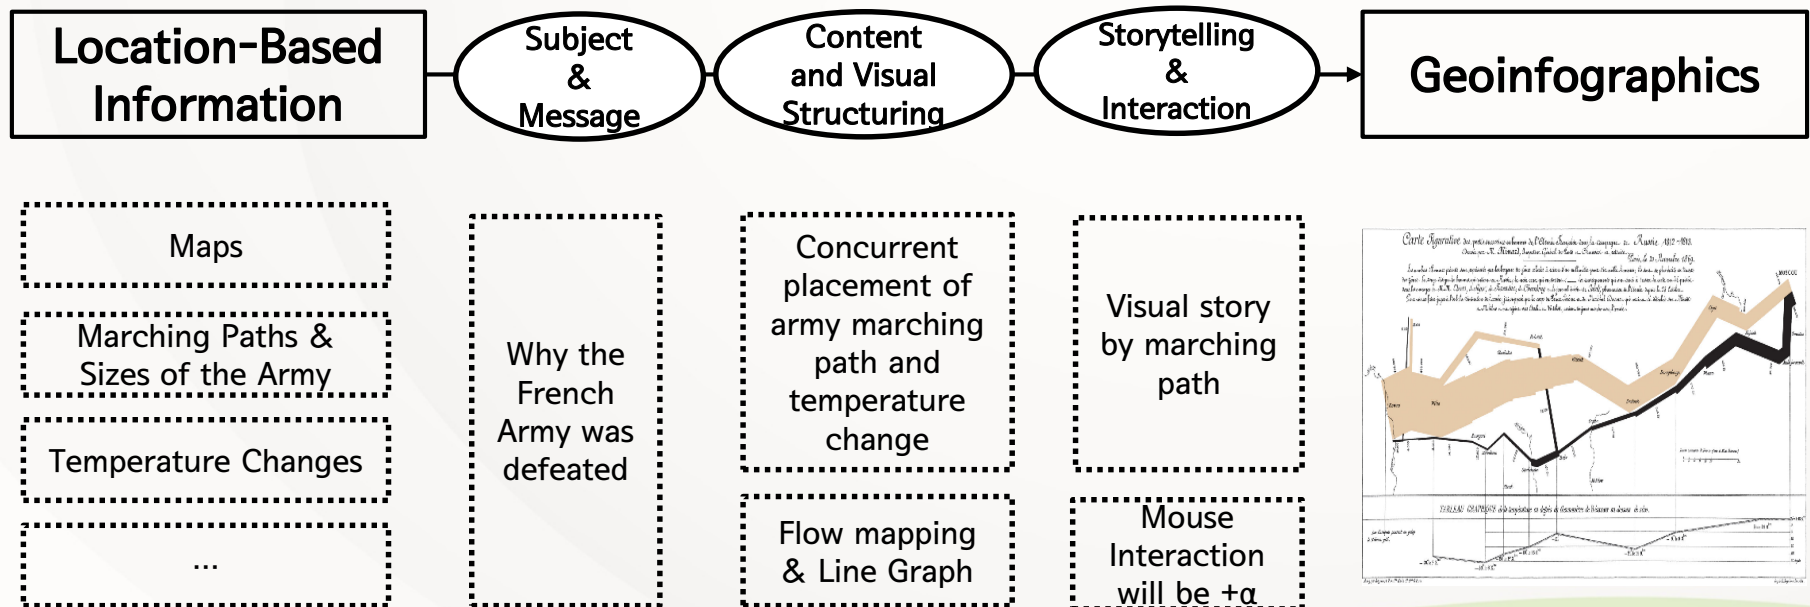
Location-Based Information

Subject & Message

Content and Visual Structuring

Storytelling & Interaction

Geoinfographics

Maps

Marching Paths & Sizes of the Army

Temperature Changes

...

Why the French Army was defeated

Concurrent placement of army marching path and temperature change

Flow mapping & Line Graph

Visual story by marching path

Mouse Interaction will be +α

Carte Figurative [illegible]

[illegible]

TABLEAU GRAPHIQUE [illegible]